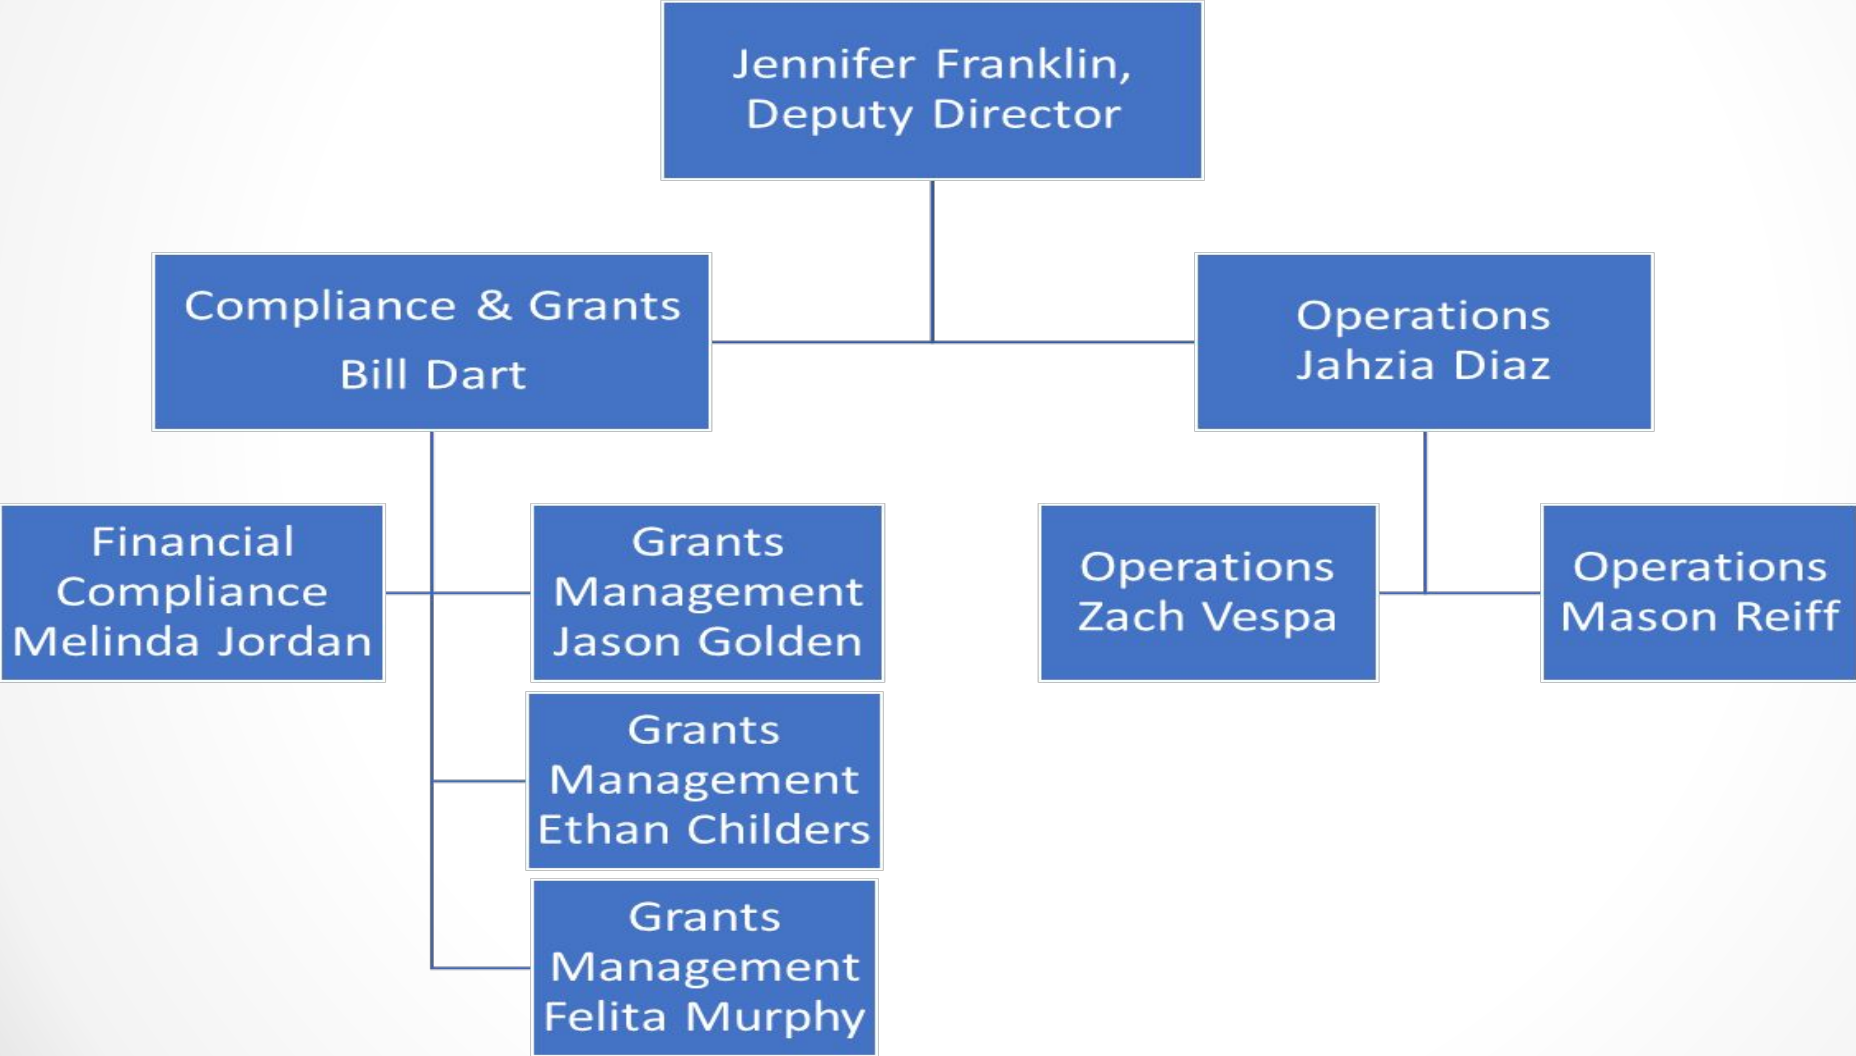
Jennifer Franklin, Deputy Director

Compliance & Grants

Bill Dart

Operations Jahzia Diaz

Financial Compliance Melinda Jordan

Grants Management Jason Golden

Operations Zach Vespa

Operations Mason Reiff

Grants Management Ethan Childers

Grants Management Felita Murphy